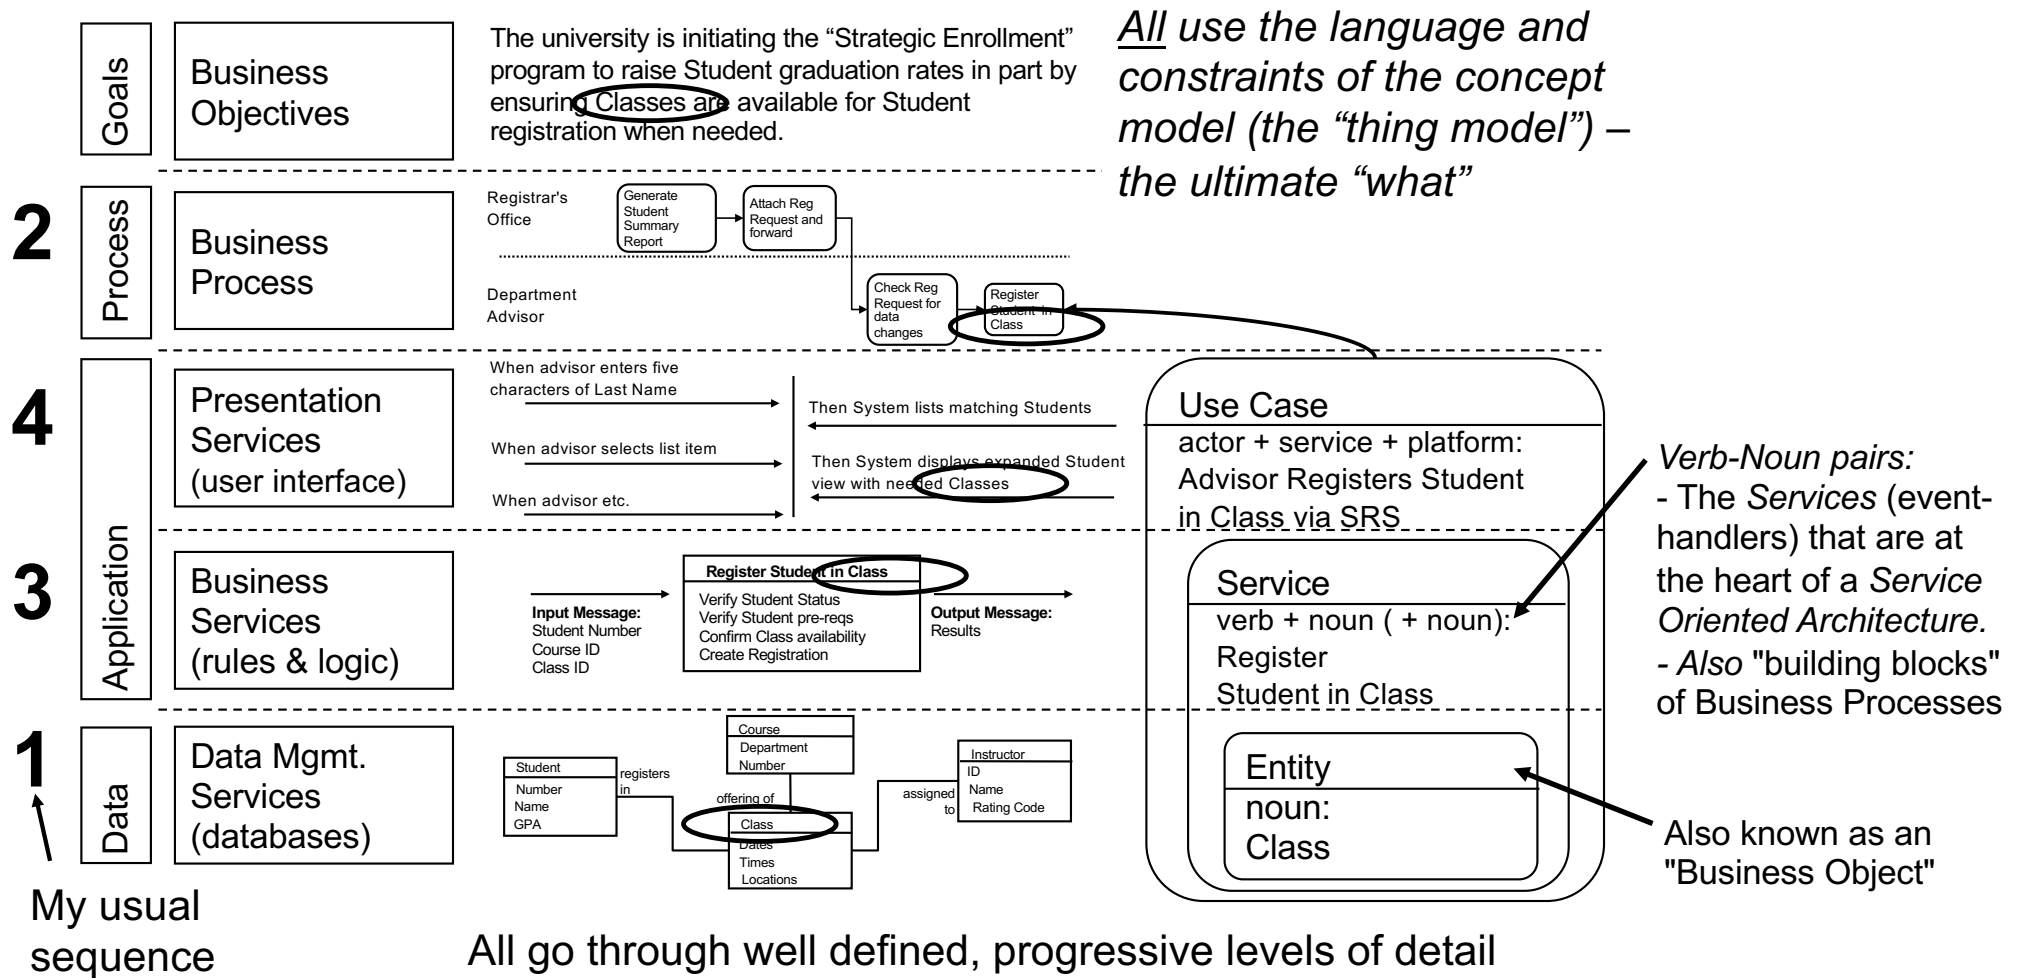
Goals

Business Objectives

The university is initiating the "Strategic Enrollment" program to raise Student graduation rates in part by ensuring Classes are available for Student registration when needed.

All use the language and constraints of the concept model (the "thing model") – the ultimate "what"

2

Process

Business Process

Registrar's Office

Generate Student Summary Report

Attach Reg Request and forward

Department Advisor

Check Reg Request for data changes

Register Student in Class

4

Application

Presentation Services (user interface)

When advisor enters five characters of Last Name

Then System lists matching Students

When advisor selects list item

Then System displays expanded Student view with needed Classes

When advisor etc.

Use Case

actor + service + platform: Advisor Registers Student in Class via SRS

Verb-Noun pairs:
- The Services (event-handlers) that are at the heart of a Service Oriented Architecture.
- Also "building blocks" of Business Processes

3

Business Services (rules & logic)

Input Message:
Student Number
Course ID
Class ID

Register Student in Class
Verify Student Status
Verify Student pre-reqs
Confirm Class availability
Create Registration

Output Message:
Results

Service

verb + noun ( + noun):
Register
Student in Class

1

Data

Data Mgmt. Services (databases)

Student
Number
Name
GPA

registers in

Course
Department
Number

offering of

Class
Dates
Times
Locations

assigned to

Instructor
ID
Name
Rating Code

Entity

noun:
Class

Also known as an "Business Object"

My usual sequence

All go through well defined, progressive levels of detail